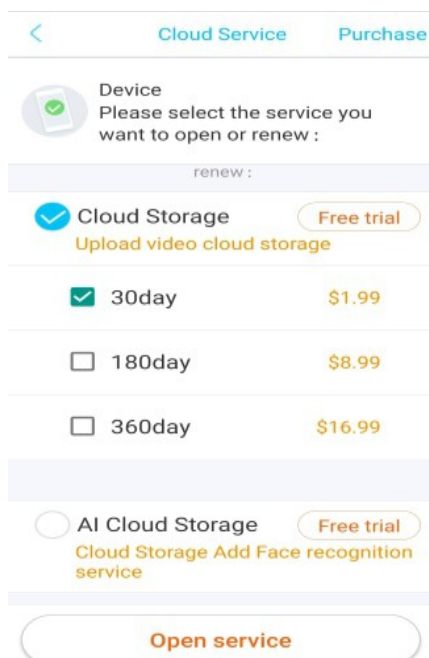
<

Cloud Service

Purchase

Device
Please select the service you want to open or renew :

renew :

Cloud Storage

Free trial

Upload video cloud storage

30day $1.99

180day $8.99

360day $16.99

AI Cloud Storage

Free trial

Cloud Storage Add Face recognition service

Open service